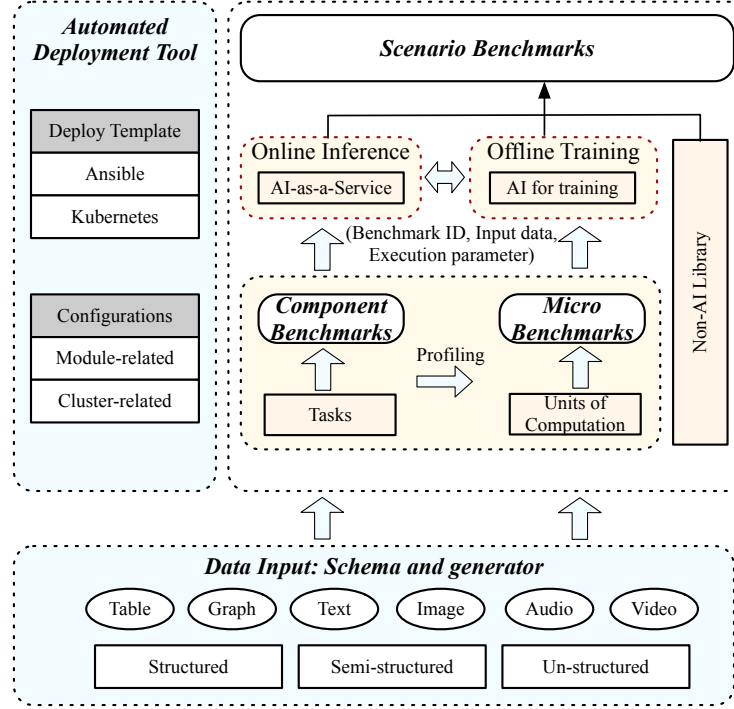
Automated Deployment Tool

Deploy Template

Ansible

Kubernetes

Configurations

Module-related

Cluster-related

Scenario Benchmarks

Online Inference

AI-as-a-Service

Offline Training

AI for training

(Benchmark ID, Input data, Execution parameter)

Non-AI Library

Component Benchmarks

Profiling

Micro Benchmarks

Tasks

Units of Computation

Data Input: Schema and generator

Table

Graph

Text

Image

Audio

Video

Structured

Semi-structured

Un-structured